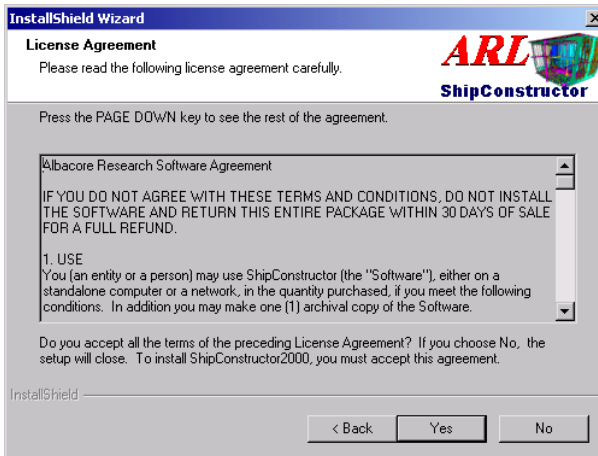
InstallShield Wizard

License Agreement
Please read the following license agreement carefully.

ARL
ShipConstructor

Press the PAGE DOWN key to see the rest of the agreement.

Albacore Research Software Agreement

IF YOU DO NOT AGREE WITH THESE TERMS AND CONDITIONS, DO NOT INSTALL THE SOFTWARE AND RETURN THIS ENTIRE PACKAGE WITHIN 30 DAYS OF SALE FOR A FULL REFUND.

1. USE
You (an entity or a person) may use ShipConstructor (the "Software"), either on a standalone computer or a network, in the quantity purchased, if you meet the following conditions. In addition you may make one (1) archival copy of the Software.

Do you accept all the terms of the preceding License Agreement? If you choose No, the setup will close. To install ShipConstructor2000, you must accept this agreement.

InstallShield

< Back
Yes
No